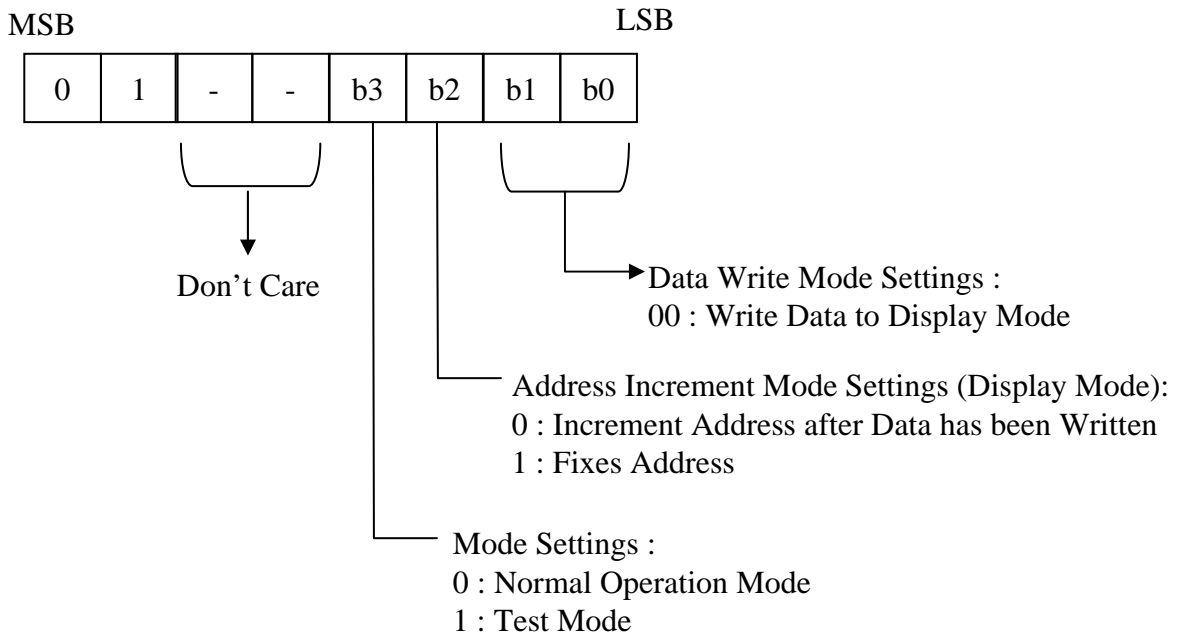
MSB

LSB

| 0 | 1 | - | - | b3 | b2 | b1 | b0 |
|---|---|---|---|---|---|---|---|

Don’t Care

Data Write Mode Settings :
00 : Write Data to Display Mode

Address Increment Mode Settings (Display Mode):
0 : Increment Address after Data has been Written
1 : Fixes Address

Mode Settings :
0 : Normal Operation Mode
1 : Test Mode